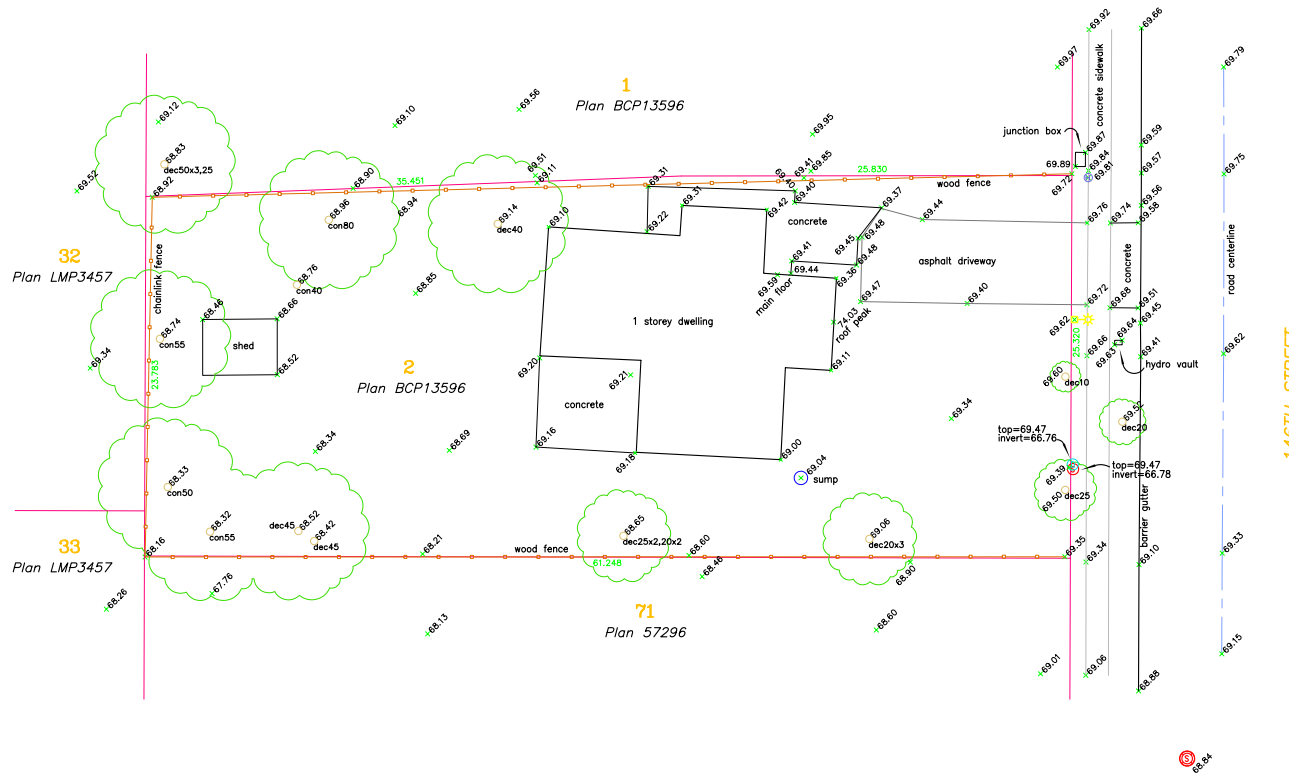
1
Plan BCP13596

32
Plan LMP3457

2
Plan BCP13596

33
Plan LMP3457

71
Plan 57296

69.12
68.83
dec50x3,25
69.52
68.92
69.10
69.56
69.95
69.97
69.92
69.86
69.79
68.90
35.451
68.96
con80
68.94
69.51
69.11
69.14
dec40
69.10
69.31
69.22
69.31
69.40
69.41
69.85
69.40
25.830
wood fence
69.89
69.87
69.84
69.81
69.72
junction box
concrete sidewalk
69.59
69.57
69.75
69.56
69.58
69.74
69.76
69.42
concrete
69.37
69.48
69.44
69.45
69.48
69.41
69.44
69.59
main floor
69.36
asphalt driveway
68.85
68.76
con40
68.66
68.46
chainlink fence
68.74
con55
shed
68.52
69.34
23.783
1 storey dwelling
74.03
roof peak
69.47
69.40
69.72
69.68
69.51
69.45
concrete
road centerline
69.62
69.66
69.64
69.63
69.41
25.320
hydro vault
69.62
69.20
69.21
69.11
69.60
dec10
concrete
69.16
69.18
69.00
69.04
sump
68.34
68.69
69.34
69.52
dec20
top=69.47
invert=66.76
top=69.47
invert=66.78
69.39
69.50
dec25
barrier gutter
68.33
con50
68.32
con55
dec45
68.52
68.42
dec45
68.16
68.21
wood fence
68.65
dec25x2,20x2
68.60
61.249
68.46
69.06
dec20x3
68.90
69.35
69.34
69.10
69.33
67.76
68.26
68.13
68.60
69.01
69.06
68.88
69.15
68.84